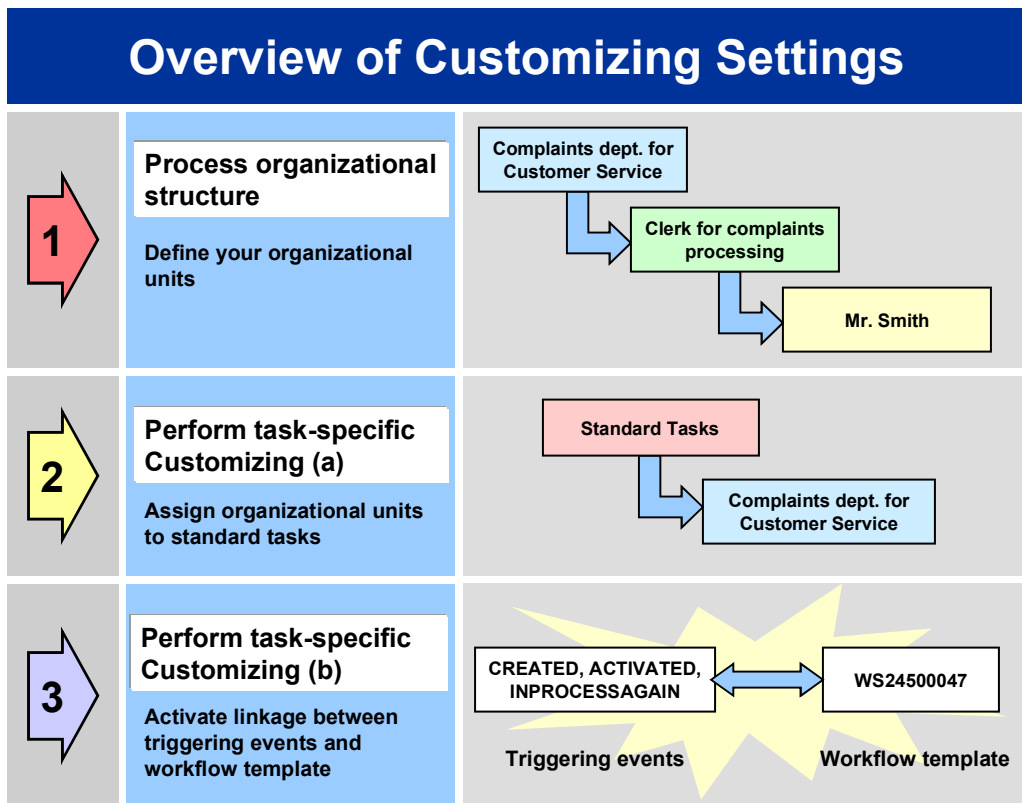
Overview of Customizing Settings

1

Process organizational structure

Define your organizational units

Complaints dept. for Customer Service

Clerk for complaints processing

Mr. Smith

2

Perform task-specific Customizing (a)

Assign organizational units to standard tasks

Standard Tasks

Complaints dept. for Customer Service

3

Perform task-specific Customizing (b)

Activate linkage between triggering events and workflow template

CREATED, ACTIVATED, INPROCESSAGAIN

WS24500047

Triggering events

Workflow template